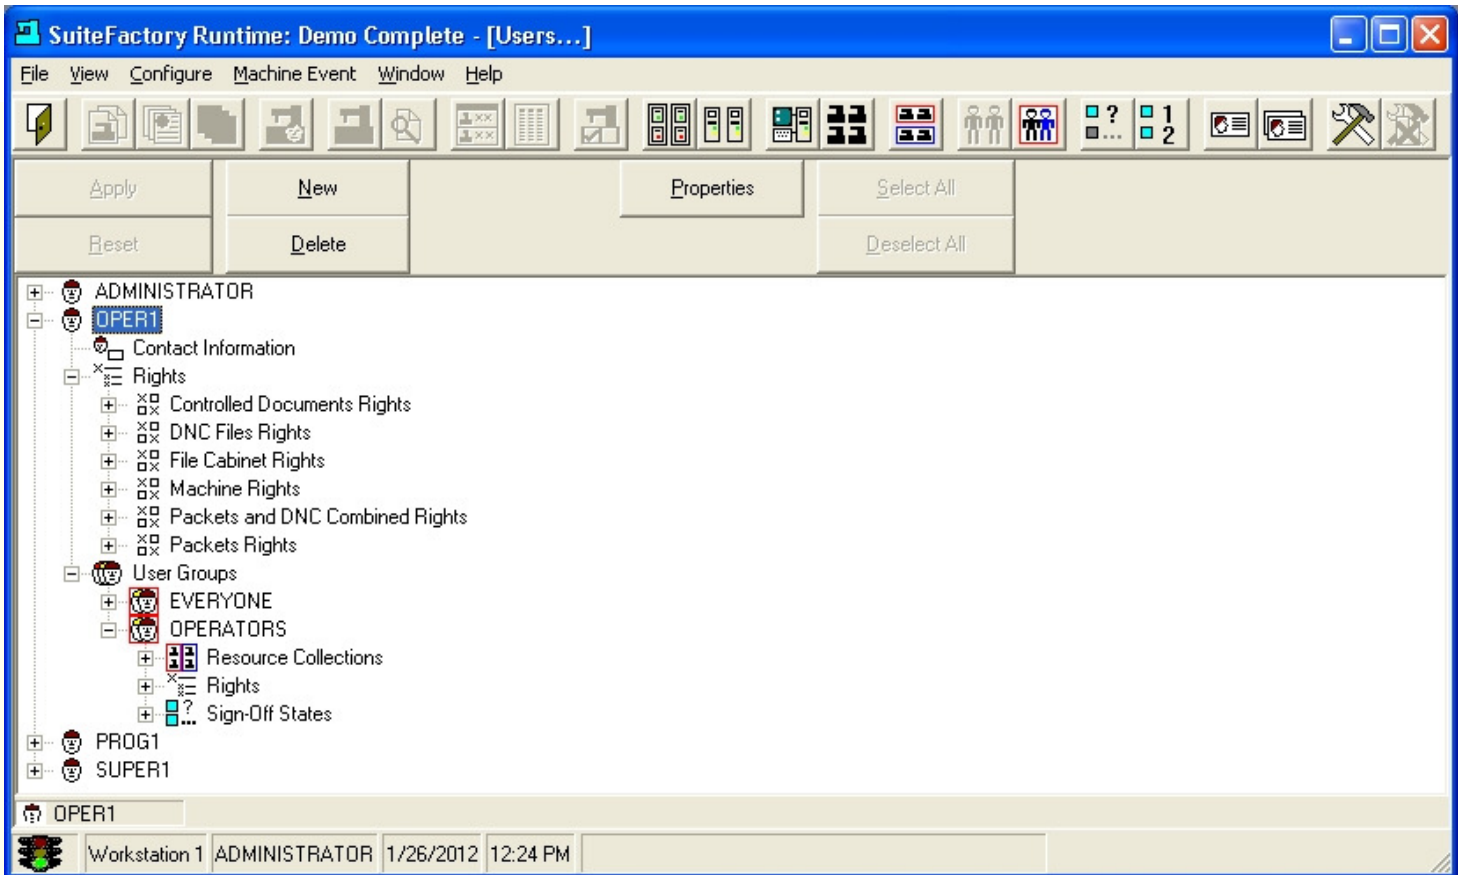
SuiteFactory Runtime: Demo Complete - [Users...]

File View Configure Machine Event Window Help

? 1 2

Apply
New
Properties
Select All
Reset
Delete
Deselect All

ADMINISTRATOR
OPER1
Contact Information
Rights
Controlled Documents Rights
DNC Files Rights
File Cabinet Rights
Machine Rights
Packets and DNC Combined Rights
Packets Rights
User Groups
EVERYONE
OPERATORS
Resource Collections
Rights
Sign-Off States
PROG1
SUPER1

OPER1

Workstation 1 | ADMINISTRATOR | 1/26/2012 | 12:24 PM